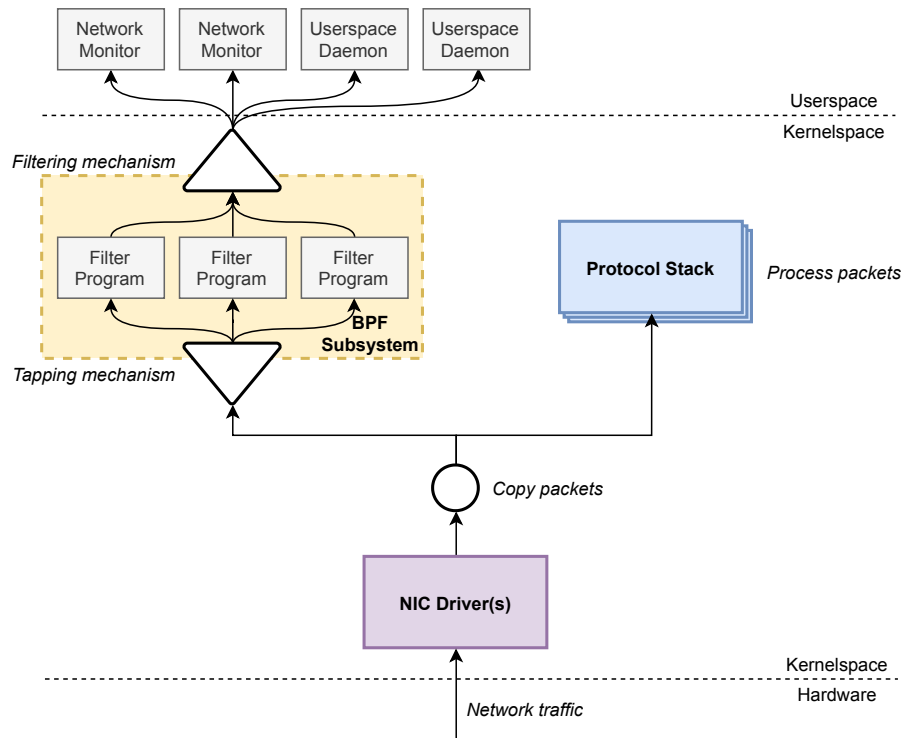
Network Monitor

Network Monitor

Userspace Daemon

Userspace Daemon

Userspace

Kernelspace

Filtering mechanism

Filter Program

Filter Program

Filter Program

BPF Subsystem

Protocol Stack

Process packets

Tapping mechanism

Copy packets

NIC Driver(s)

Kernelspace

Hardware

Network traffic